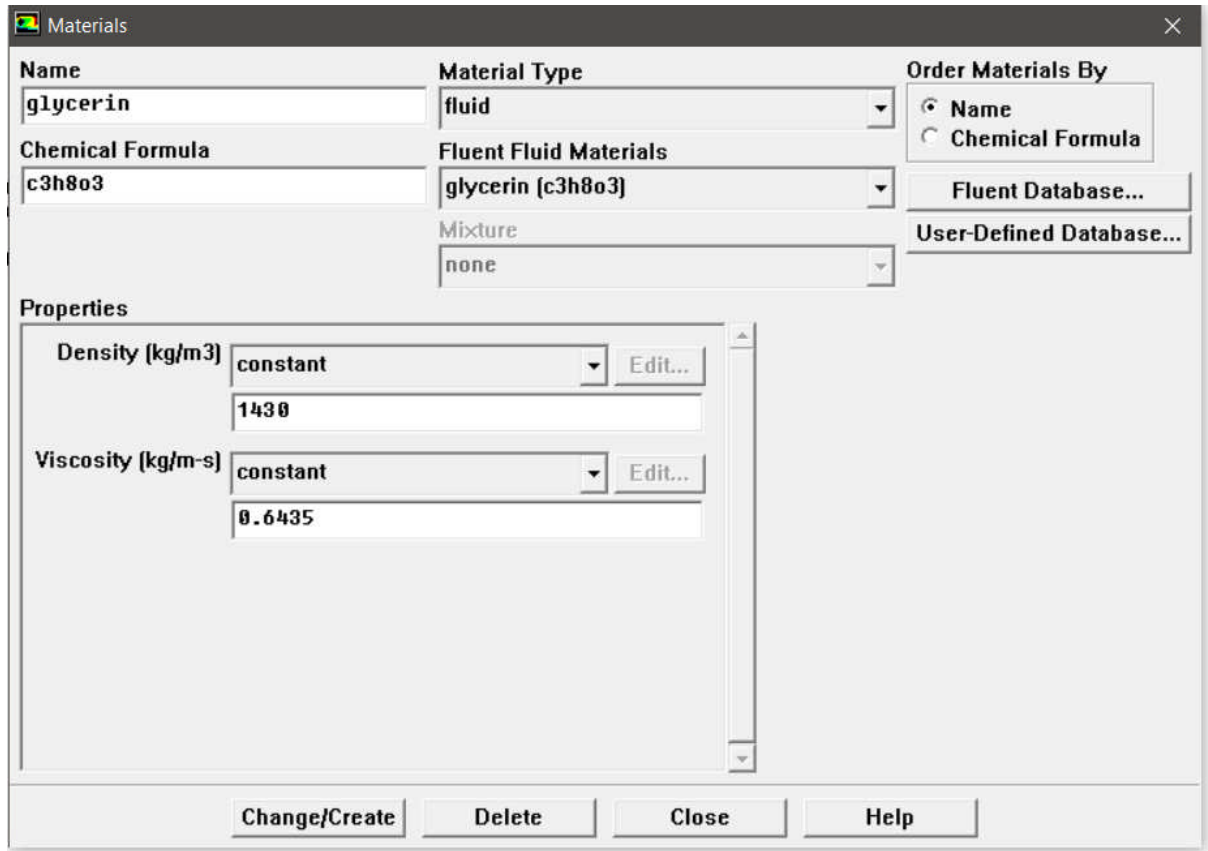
Materials

Name
glycerin

Material Type
fluid

Order Materials By
Name
Chemical Formula

Chemical Formula
c3h8o3

Fluent Fluid Materials
glycerin (c3h8o3)

Fluent Database...

User-Defined Database...

Mixture
none

Properties

Density (kg/m3) constant Edit...
1430

Viscosity (kg/m-s) constant Edit...
0.6435

Change/Create Delete Close Help